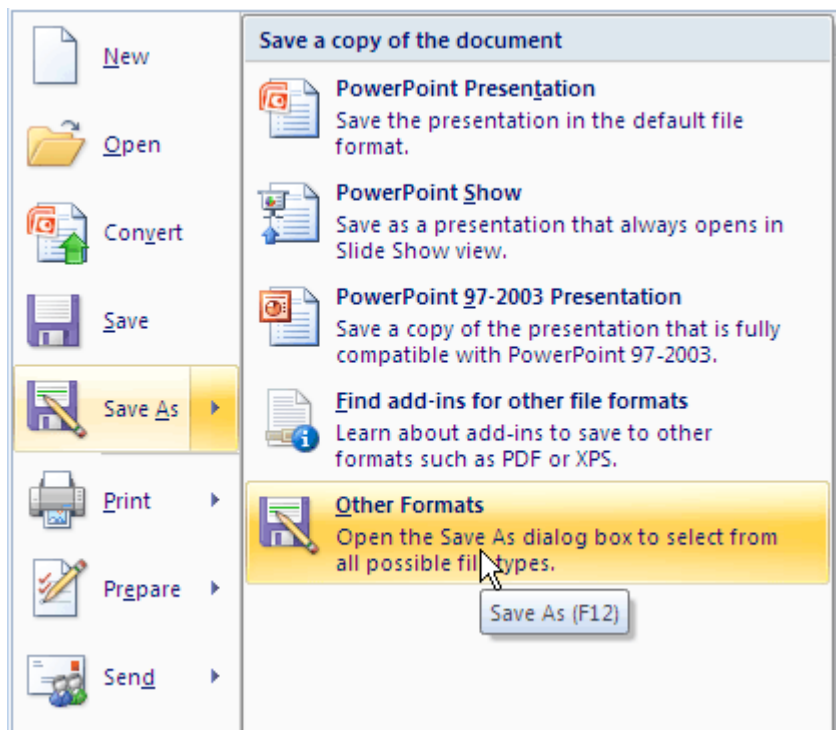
New

Open

Convert

Save

Save As

Print

Prepare

Send

Save a copy of the document

PowerPoint Presentation
Save the presentation in the default file format.

PowerPoint Show
Save as a presentation that always opens in Slide Show view.

PowerPoint 97-2003 Presentation
Save a copy of the presentation that is fully compatible with PowerPoint 97-2003.

Find add-ins for other file formats
Learn about add-ins to save to other formats such as PDF or XPS.

Other Formats
Open the Save As dialog box to select from all possible fil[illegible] types.

Save As (F12)